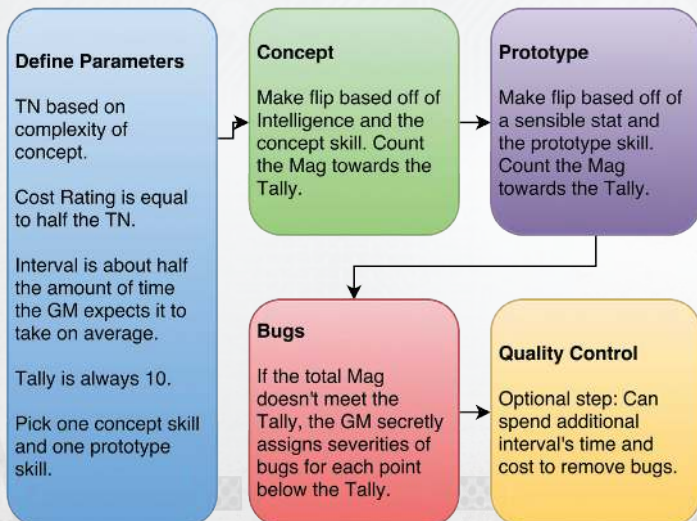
Define Parameters

TN based on complexity of concept.

Cost Rating is equal to half the TN.

Interval is about half the amount of time the GM expects it to take on average.

Tally is always 10.

Pick one concept skill and one prototype skill.

Concept

Make flip based off of Intelligence and the concept skill. Count the Mag towards the Tally.

Prototype

Make flip based off of a sensible stat and the prototype skill. Count the Mag towards the Tally.

Bugs

If the total Mag doesn't meet the Tally, the GM secretly assigns severities of bugs for each point below the Tally.

Quality Control

Optional step: Can spend additional interval's time and cost to remove bugs.